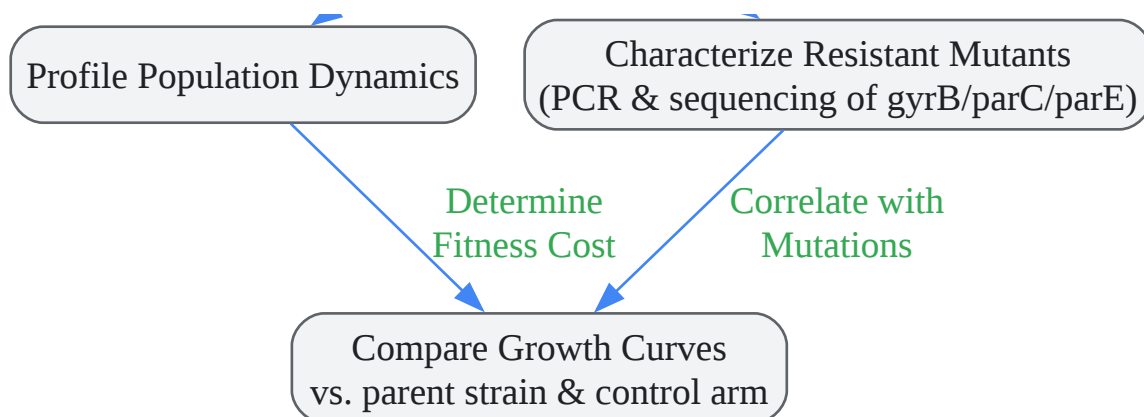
Profile Population Dynamics

Characterize Resistant Mutants
(PCR & sequencing of gyrB/parC/parE)

Determine
Fitness Cost

Correlate with
Mutations

Compare Growth Curves
vs. parent strain & control arm